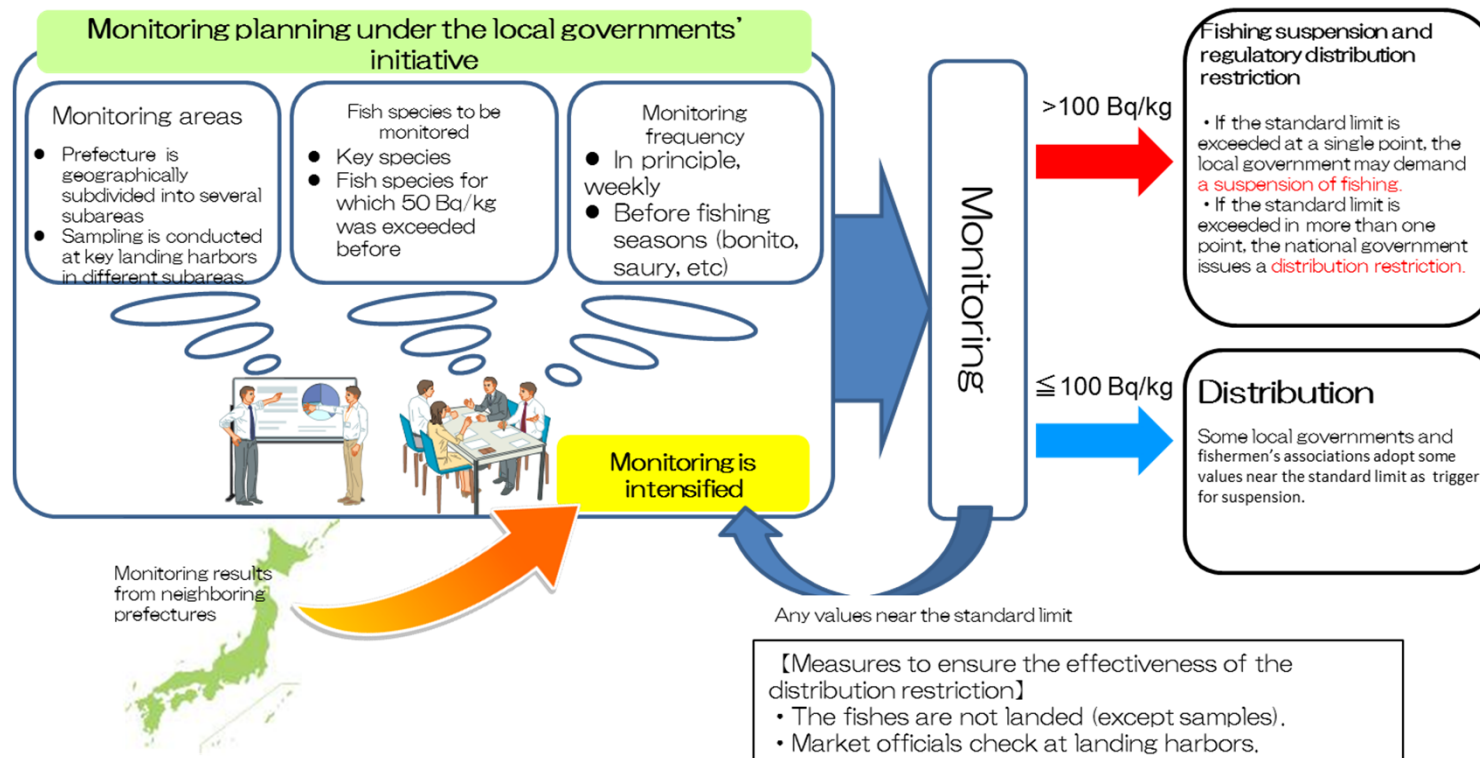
Monitoring planning under the local governments' initiative

Monitoring areas
- Prefecture is geographically subdivided into several subareas
- Sampling is conducted at key landing harbors in different subareas

Fish species to be monitored
- Key species
- Fish species for which 50 Bq/kg was exceeded before

Monitoring frequency
- In principle, weekly
- Before fishing seasons (bonito, saury, etc)

Monitoring is intensified

Monitoring results from neighboring prefectures

Monitoring

>100 Bq/kg

Fishing suspension and regulatory distribution restriction

・If the standard limit is exceeded at a single point, the local government may demand a suspension of fishing.
・If the standard limit is exceeded in more than one point, the national government issues a distribution restriction.

≦100 Bq/kg

Distribution

Some local governments and fishermen's associations adopt some values near the standard limit as trigger for suspension.

Any values near the standard limit

【Measures to ensure the effectiveness of the distribution restriction】
・The fishes are not landed (except samples).
・Market officials check at landing harbors.